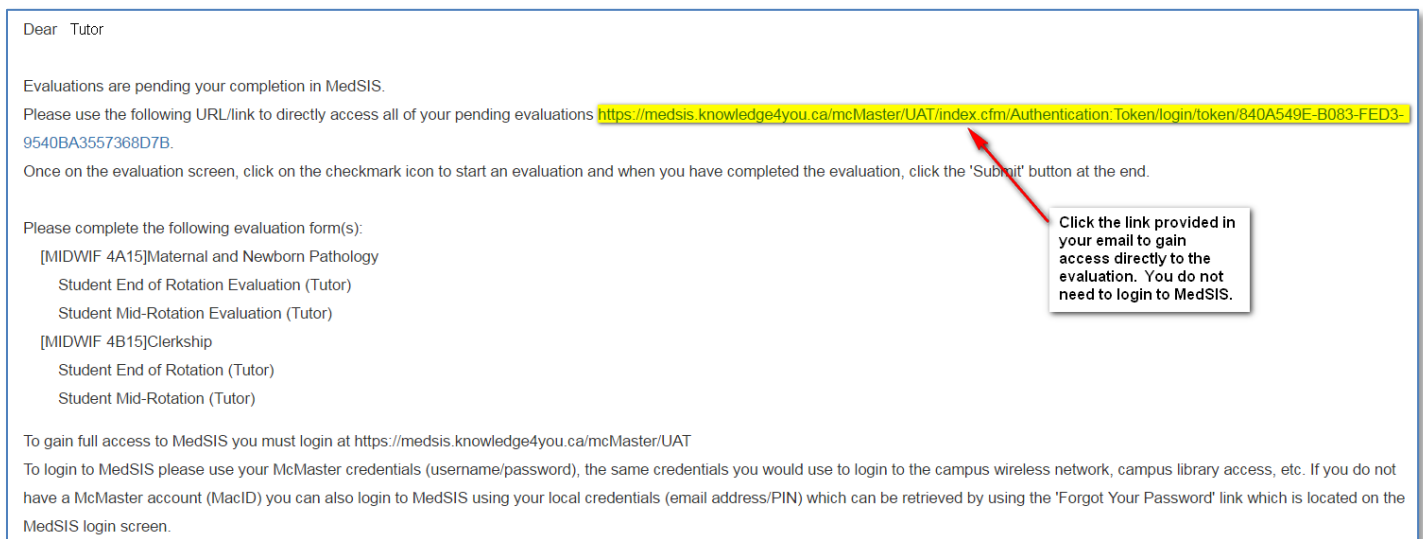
Dear Tutor

Evaluations are pending your completion in MedSIS.

Please use the following URL/link to directly access all of your pending evaluations https://medsis.knowledge4you.ca/mcMaster/UAT/index.cfm/Authentication:Token/login/token/840A549E-B083-FED3-9540BA3557368D7B.

Once on the evaluation screen, click on the checkmark icon to start an evaluation and when you have completed the evaluation, click the 'Submit' button at the end.

Please complete the following evaluation form(s):

[MIDWIF 4A15]Maternal and Newborn Pathology

Student End of Rotation Evaluation (Tutor)

Student Mid-Rotation Evaluation (Tutor)

[MIDWIF 4B15]Clerkship

Student End of Rotation (Tutor)

Student Mid-Rotation (Tutor)

Click the link provided in your email to gain access directly to the evaluation. You do not need to login to MedSIS.

To gain full access to MedSIS you must login at https://medsis.knowledge4you.ca/mcMaster/UAT

To login to MedSIS please use your McMaster credentials (username/password), the same credentials you would use to login to the campus wireless network, campus library access, etc. If you do not have a McMaster account (MacID) you can also login to MedSIS using your local credentials (email address/PIN) which can be retrieved by using the 'Forgot Your Password' link which is located on the MedSIS login screen.